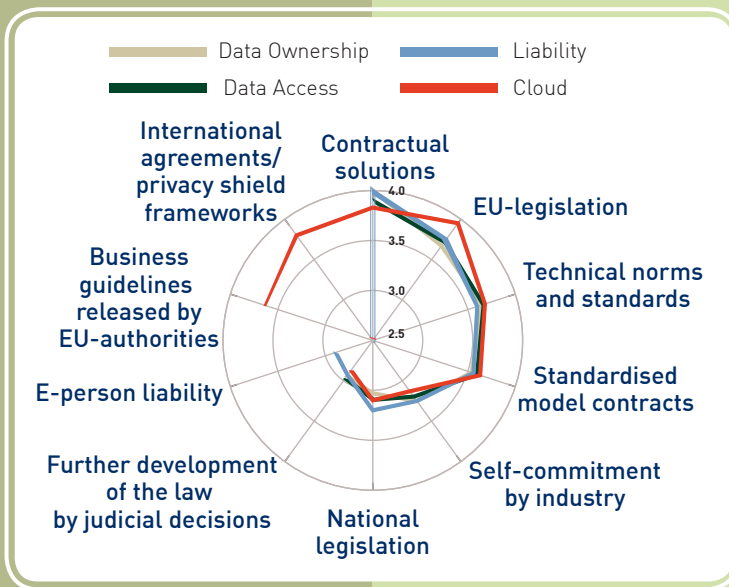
Data Ownership
Liability
Data Access
Cloud

Contractual solutions
4.0
3.5
3.0
2.5
EU-legislation
Technical norms and standards
Standardised model contracts
Self-commitment by industry
National legislation
Further development of the law by judicial decisions
E-person liability
Business guidelines released by EU-authorities
International agreements/ privacy shield frameworks